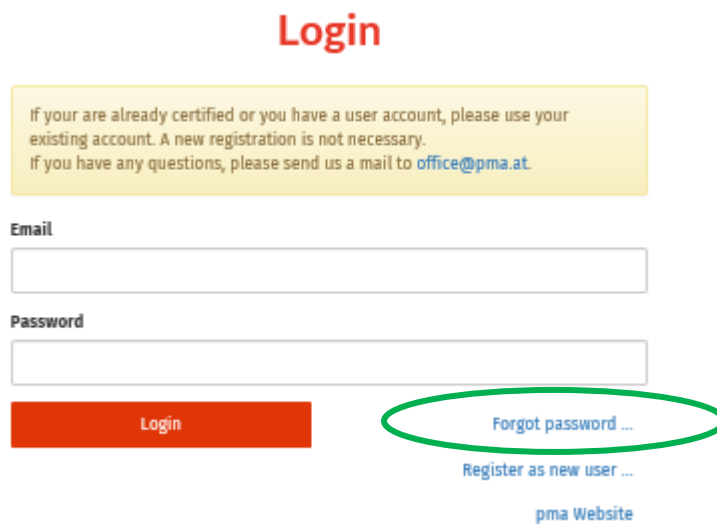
Login

If your are already certified or you have a user account, please use your existing account. A new registration is not necessary.
If you have any questions, please send us a mail to office@pma.at.

Email

Password

Login

Forgot password ...

Register as new user ...

pma Website